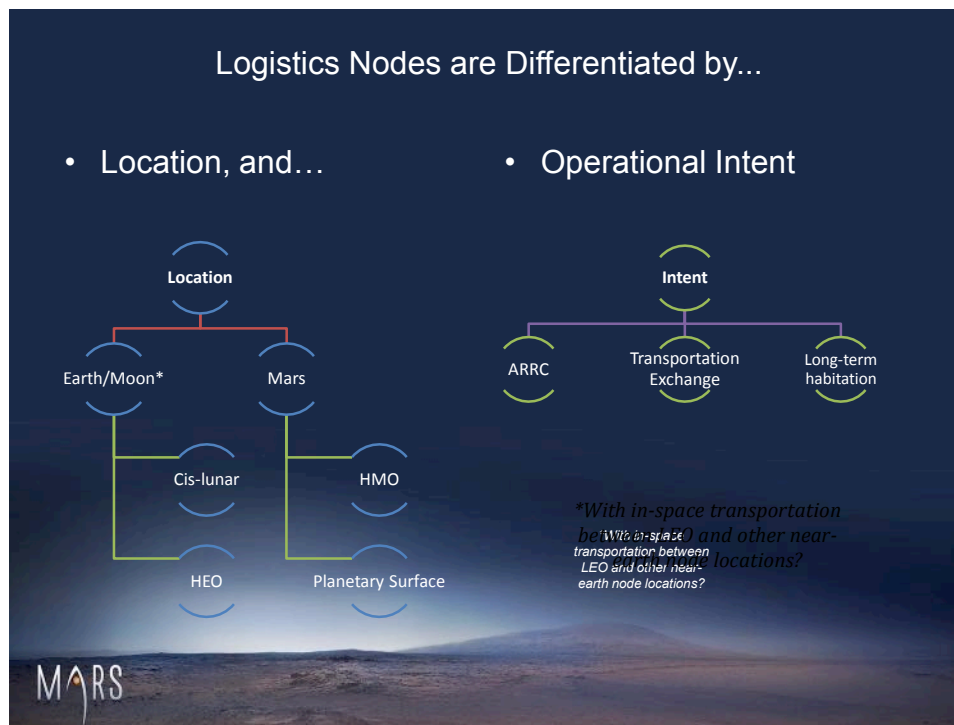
Logistics Nodes are Differentiated by...

• Location, and…

• Operational Intent

Location

Earth/Moon*

Mars

Cis-lunar

HEO

HMO

Planetary Surface

Intent

ARRC

Transportation Exchange

Long-term habitation

*With in-space transportation between LEO and other near-earth node locations?

*With in-space transportation between LEO and other near-earth node locations?

MARS